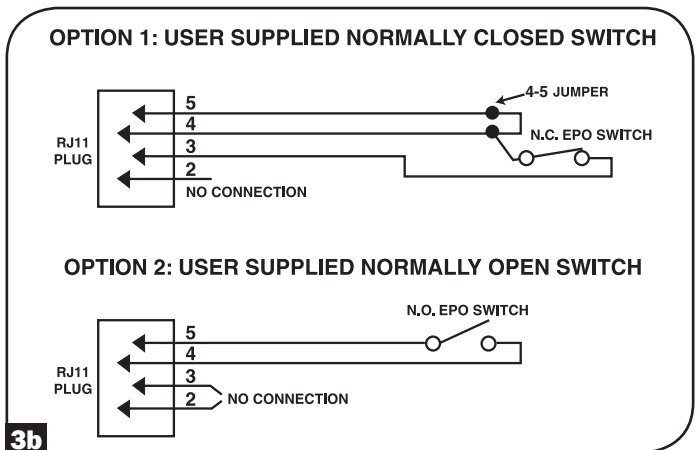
OPTION 1: USER SUPPLIED NORMALLY CLOSED SWITCH

4-5 JUMPER

RJ11 PLUG

5
4
3
2

N.C. EPO SWITCH

NO CONNECTION

OPTION 2: USER SUPPLIED NORMALLY OPEN SWITCH

N.O. EPO SWITCH

RJ11 PLUG

5
4
3
2

NO CONNECTION

3b